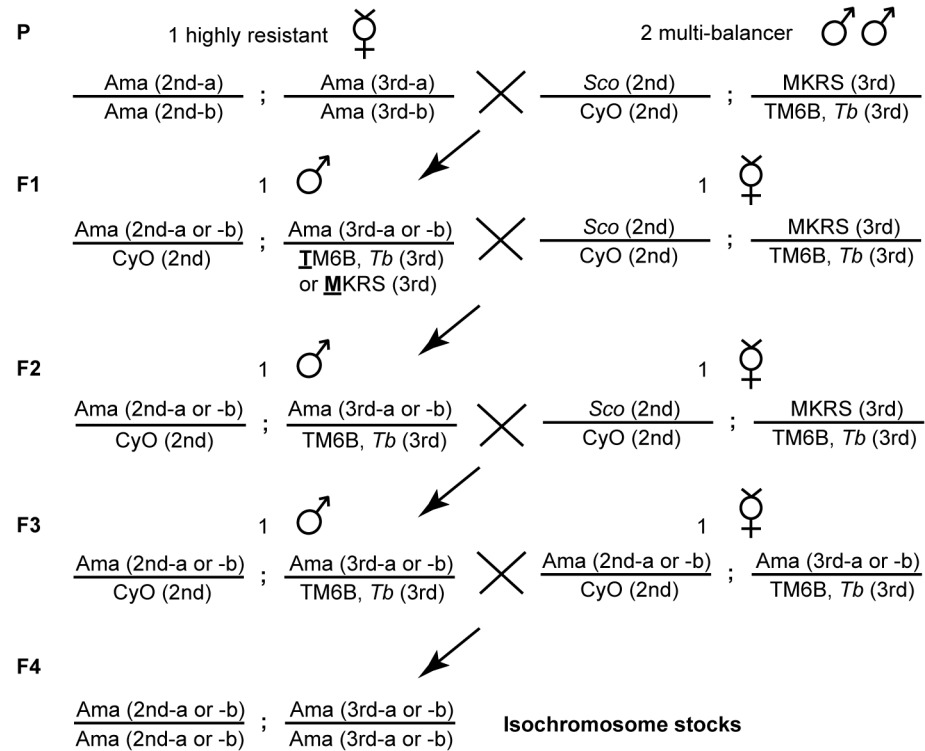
**P** 1 highly resistant ☿ 2 multi-balancer ♂♂

$\frac{\text{Ama (2nd-a)}}{\text{Ama (2nd-b)}}$ ; $\frac{\text{Ama (3rd-a)}}{\text{Ama (3rd-b)}}$ × $\frac{\textit{Sco}\text{ (2nd)}}{\text{CyO (2nd)}}$ ; $\frac{\text{MKRS (3rd)}}{\text{TM6B, }\textit{Tb}\text{ (3rd)}}$

**F1** 1 ♂ 1 ☿

$\frac{\text{Ama (2nd-a or -b)}}{\text{CyO (2nd)}}$ ; $\frac{\text{Ama (3rd-a or -b)}}{\text{TM6B, }\textit{Tb}\text{ (3rd) or MKRS (3rd)}}$ × $\frac{\textit{Sco}\text{ (2nd)}}{\text{CyO (2nd)}}$ ; $\frac{\text{MKRS (3rd)}}{\text{TM6B, }\textit{Tb}\text{ (3rd)}}$

**F2** 1 ♂ 1 ☿

$\frac{\text{Ama (2nd-a or -b)}}{\text{CyO (2nd)}}$ ; $\frac{\text{Ama (3rd-a or -b)}}{\text{TM6B, }\textit{Tb}\text{ (3rd)}}$ × $\frac{\textit{Sco}\text{ (2nd)}}{\text{CyO (2nd)}}$ ; $\frac{\text{MKRS (3rd)}}{\text{TM6B, }\textit{Tb}\text{ (3rd)}}$

**F3** 1 ♂ 1 ☿

$\frac{\text{Ama (2nd-a or -b)}}{\text{CyO (2nd)}}$ ; $\frac{\text{Ama (3rd-a or -b)}}{\text{TM6B, }\textit{Tb}\text{ (3rd)}}$ × $\frac{\text{Ama (2nd-a or -b)}}{\text{CyO (2nd)}}$ ; $\frac{\text{Ama (3rd-a or -b)}}{\text{TM6B, }\textit{Tb}\text{ (3rd)}}$

**F4**

$\frac{\text{Ama (2nd-a or -b)}}{\text{Ama (2nd-a or -b)}}$ ; $\frac{\text{Ama (3rd-a or -b)}}{\text{Ama (3rd-a or -b)}}$ **Isochromosome stocks**